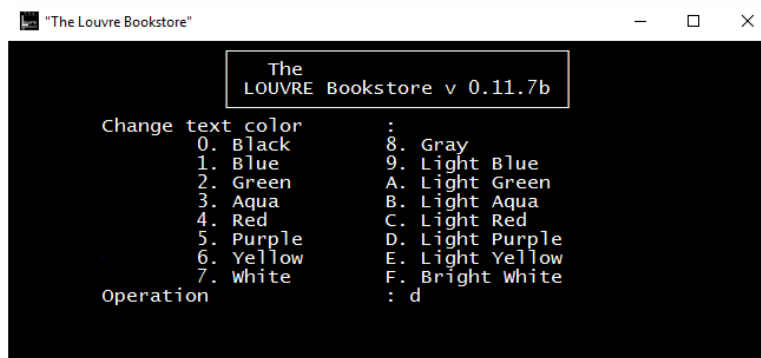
"The Louvre Bookstore"

The
LOUVRE Bookstore v 0.11.7b

Change text color :
0. Black
1. Blue
2. Green
3. Aqua
4. Red
5. Purple
6. Yellow
7. White

8. Gray
9. Light Blue
A. Light Green
B. Light Aqua
C. Light Red
D. Light Purple
E. Light Yellow
F. Bright White

Operation : d